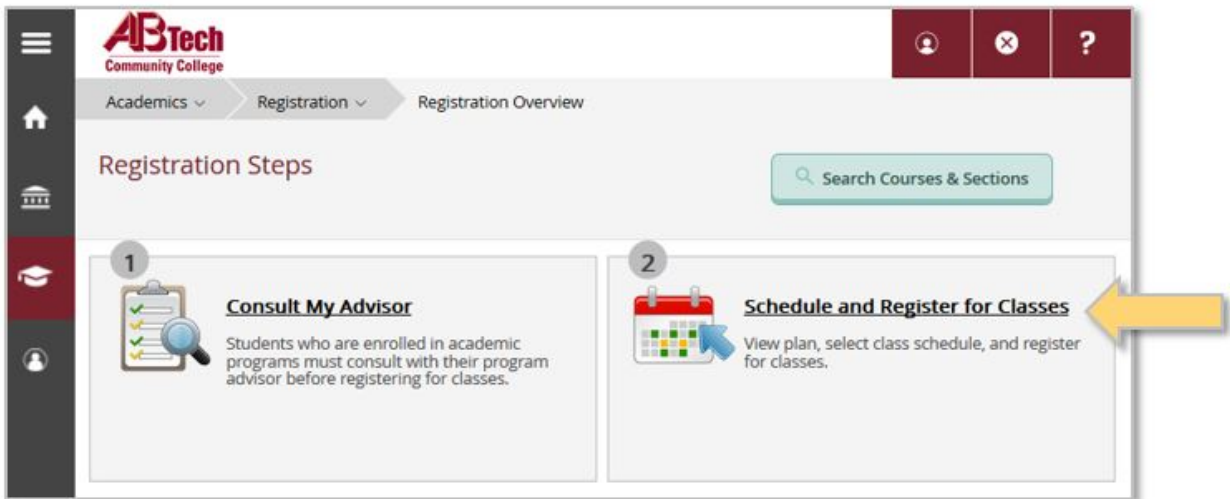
ABTech
Community College

Academics

Registration

Registration Overview

Registration Steps

Search Courses & Sections

1

Consult My Advisor

Students who are enrolled in academic programs must consult with their program advisor before registering for classes.

2

Schedule and Register for Classes

View plan, select class schedule, and register for classes.